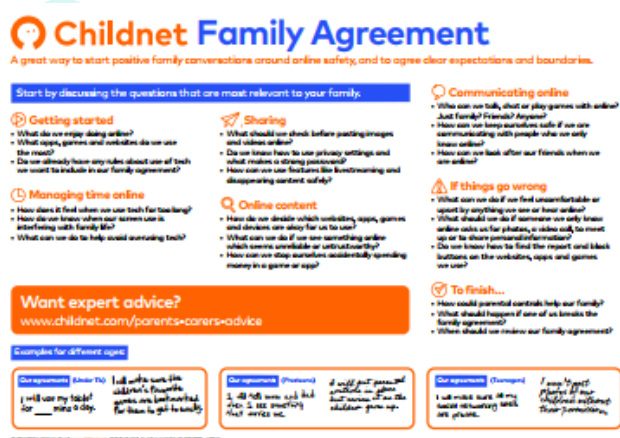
Childnet Family Agreement

A great way to start positive family conversations around online safety, and to agree clear expectations and boundaries.

Start by discussing the questions that are most relevant to your family.

Getting started
• What do we enjoy doing online?
• What apps, games and websites do we use the most?
• Do we already have any rules about use of tech we want to include in our family agreement?

Managing time online
• How does it feel when we use tech for too long?
• How do we know when our screen use is interfering with family life?
• What can we do to help avoid overusing tech?

Sharing
• What should we check before posting images and videos online?
• Do we know how to use privacy settings and what makes a strong password?
• How can we use features like livestreaming and disappearing content safely?

Online content
• How do we decide which websites, apps, games and devices are okay for us to use?
• What can we do if we see something online which seems unreliable or untrustworthy?
• How can we stop ourselves accidentally spending money in a game or app?

Communicating online
• Who can we talk, chat or play games with online? Just family? Friends? Anyone?
• How can we keep ourselves safe if we are communicating with people who we only know online?
• How can we look after our friends when we are online?

If things go wrong
• What can we do if we feel uncomfortable or upset by anything we see or hear online?
• What should we do if someone we only know online asks us for photos, a video call, to meet up or to share personal information?
• Do we know how to find the report and block buttons on the websites, apps and games we use?

To finish...
• How could parental controls help our family?
• What should happen if one of us breaks the family agreement?
• When should we review our family agreement?

Want expert advice?
www.childnet.com/parents-carers-advice

Examples for different ages:

Our agreement (Under 11s)
I will use my tablet for ___ mins a day.
I will make sure the children's favourite games are bookmarked for them to get to easily.

Our agreement (Preteens)
I will tell mum and dad if I see something that worries me.
I will not post personal photos on your social media of the children grown up.

Our agreement (Teenagers)
I will make sure all my social networking accounts are private.
I won't post photos of the children without their permission.